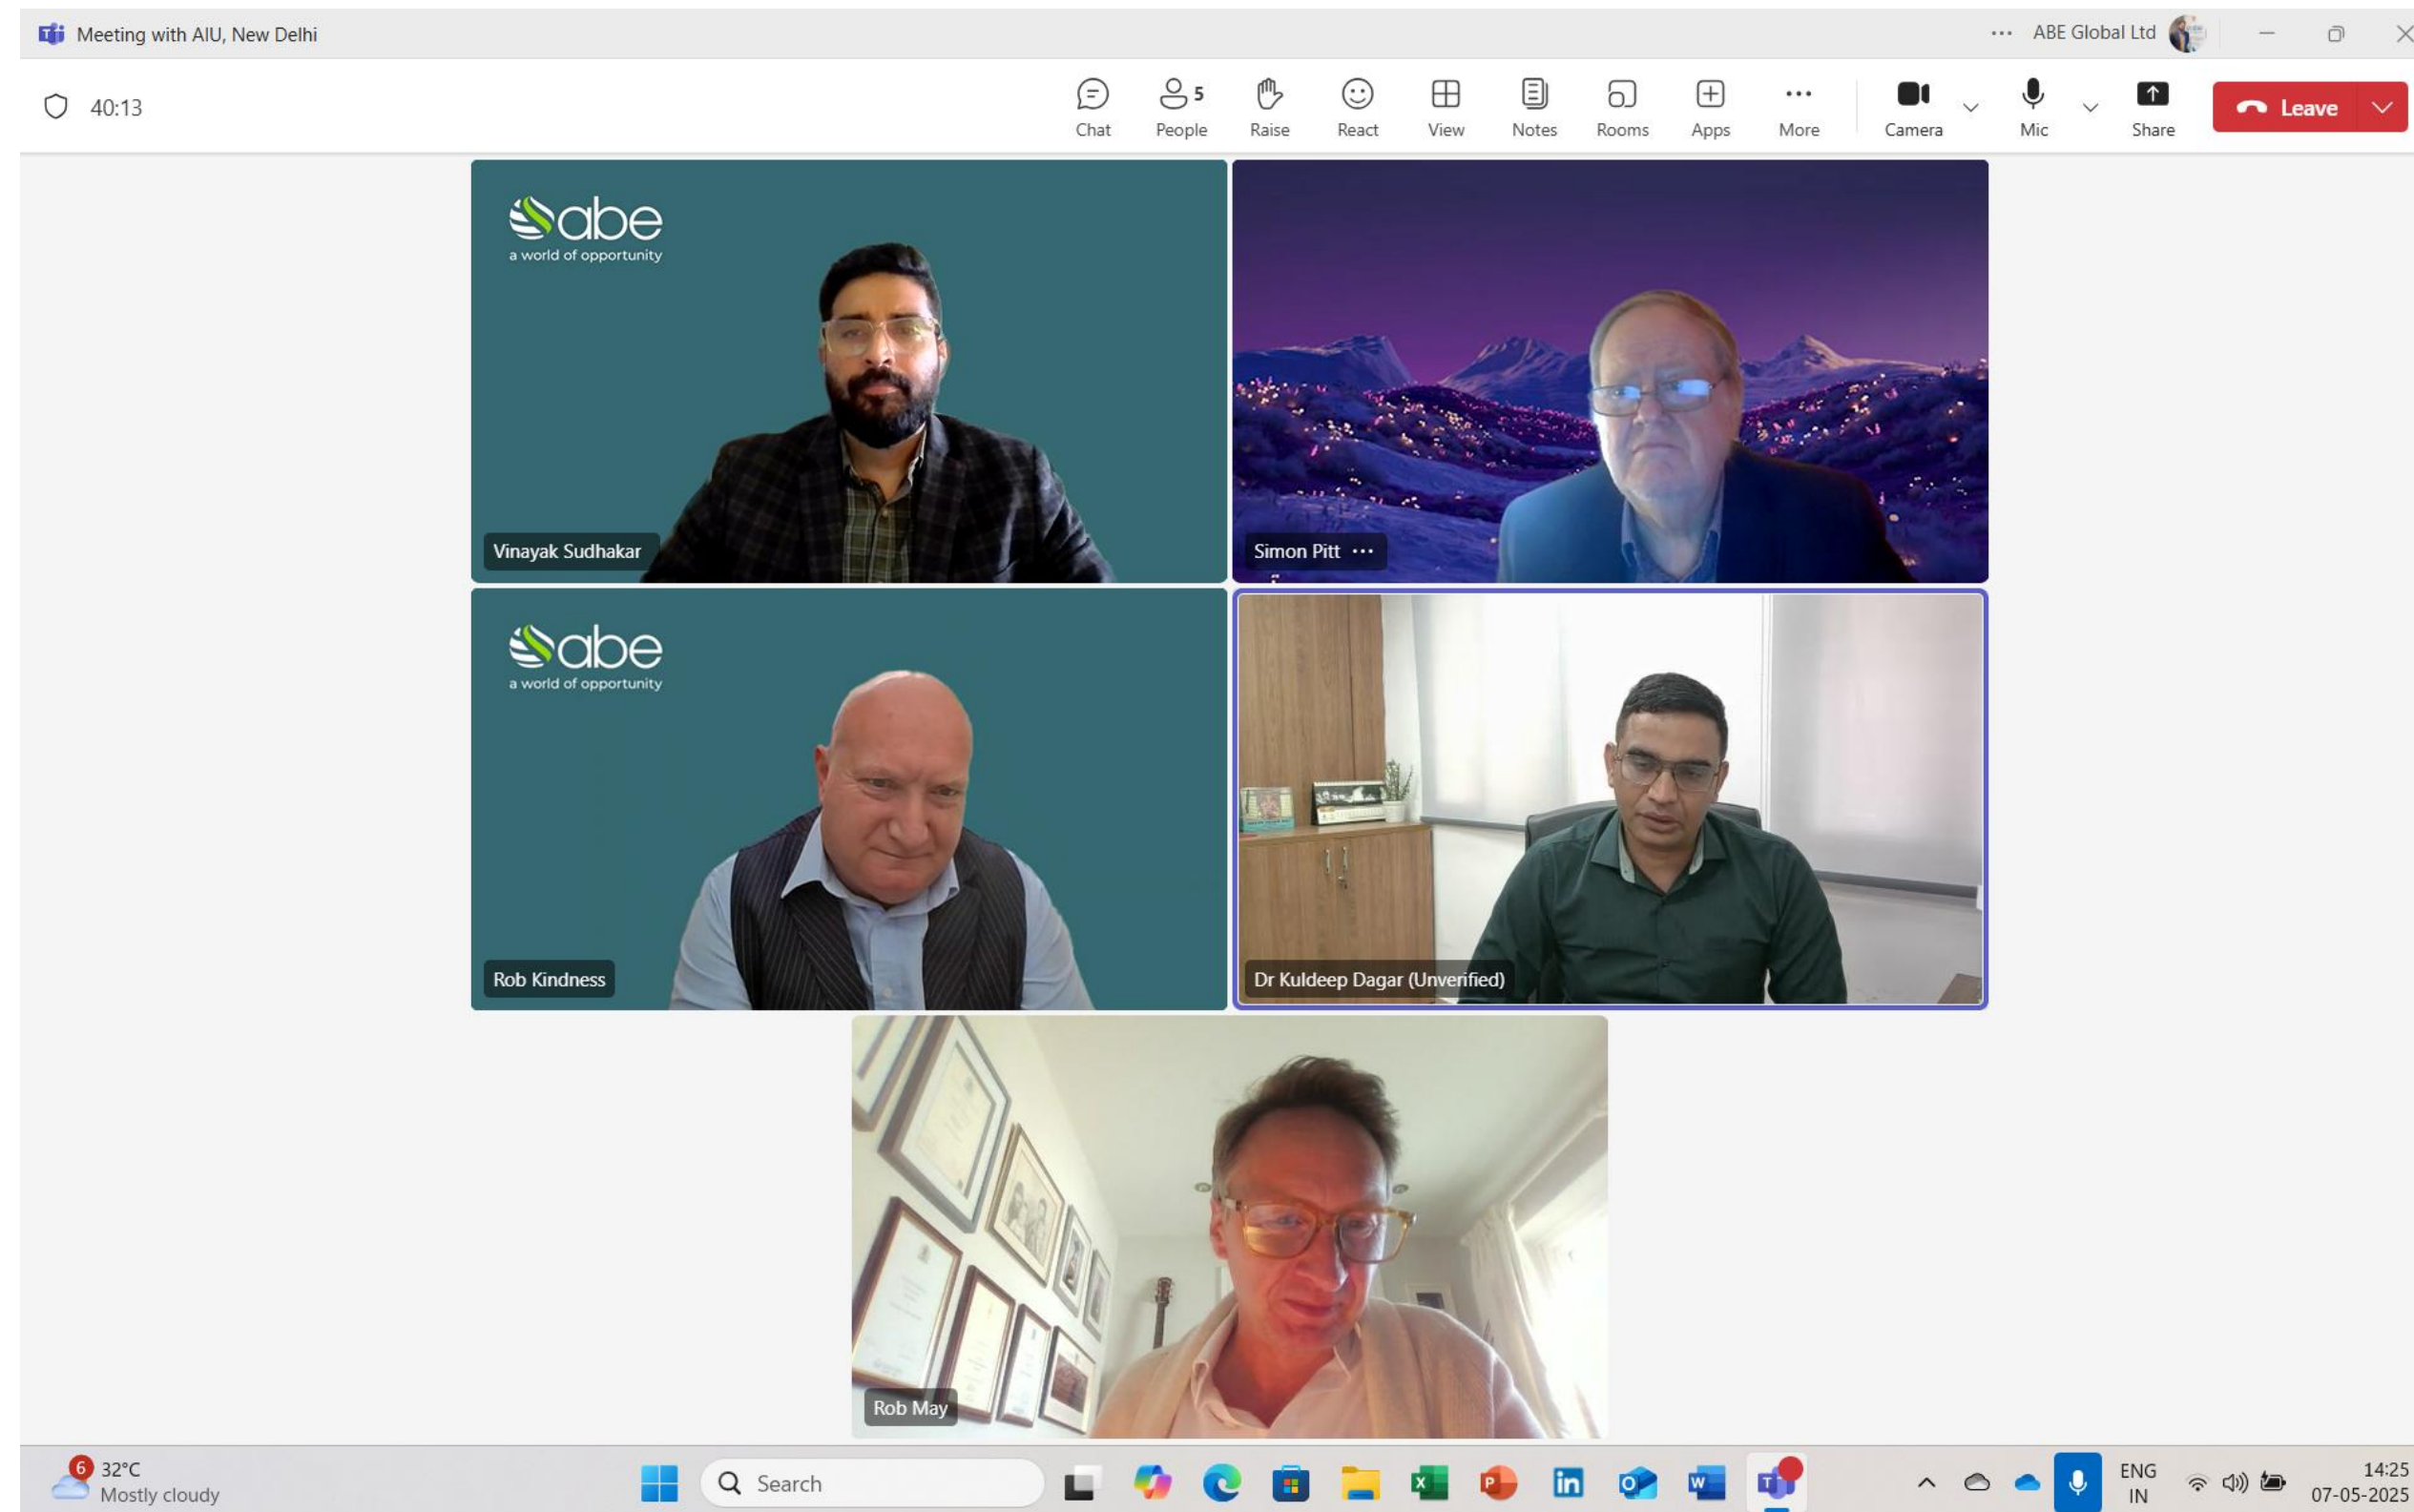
Meeting with AIU, New Delhi

··· ABE Global Ltd

40:13

Chat
5
People
Raise
React
View
Notes
Rooms
Apps
More
Camera
Mic
Share
Leave

abe
a world of opportunity

Vinayak Sudhakar

Simon Pitt ···

abe
a world of opportunity

Rob Kindness

Dr Kuldeep Dagar (Unverified)

Rob May

6
32°C
Mostly cloudy

Search

ENG
IN

14:25
07-05-2025